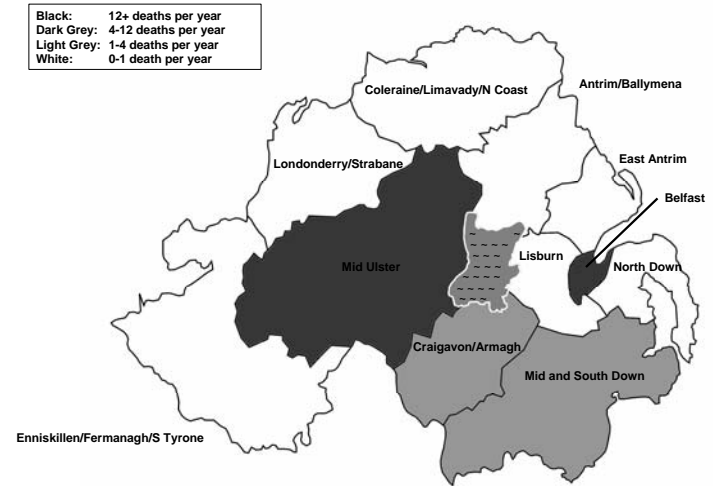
| | |
|---|---|
| Black: | 12+ deaths per year |
| Dark Grey: | 4-12 deaths per year |
| Light Grey: | 1-4 deaths per year |
| White: | 0-1 death per year |

Coleraine/Limavady/N Coast

Antrim/Ballymena

Londonderry/Strabane

East Antrim

Belfast

Mid Ulster

Lisburn

North Down

Craigavon/Armagh

Mid and South Down

Enniskillen/Fermanagh/S Tyrone